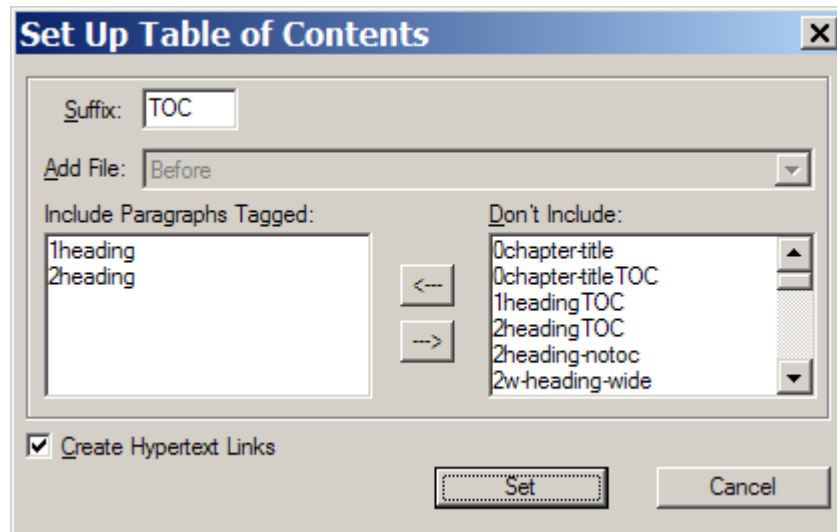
Set Up Table of Contents

Suffix: TOC

Add File: Before

Include Paragraphs Tagged:
1heading
2heading

<---
--->

Don't Include:
0chapter-title
0chapter-titleTOC
1headingTOC
2headingTOC
2heading-notoc
2w-heading-wide

Create Hypertext Links

Set
Cancel